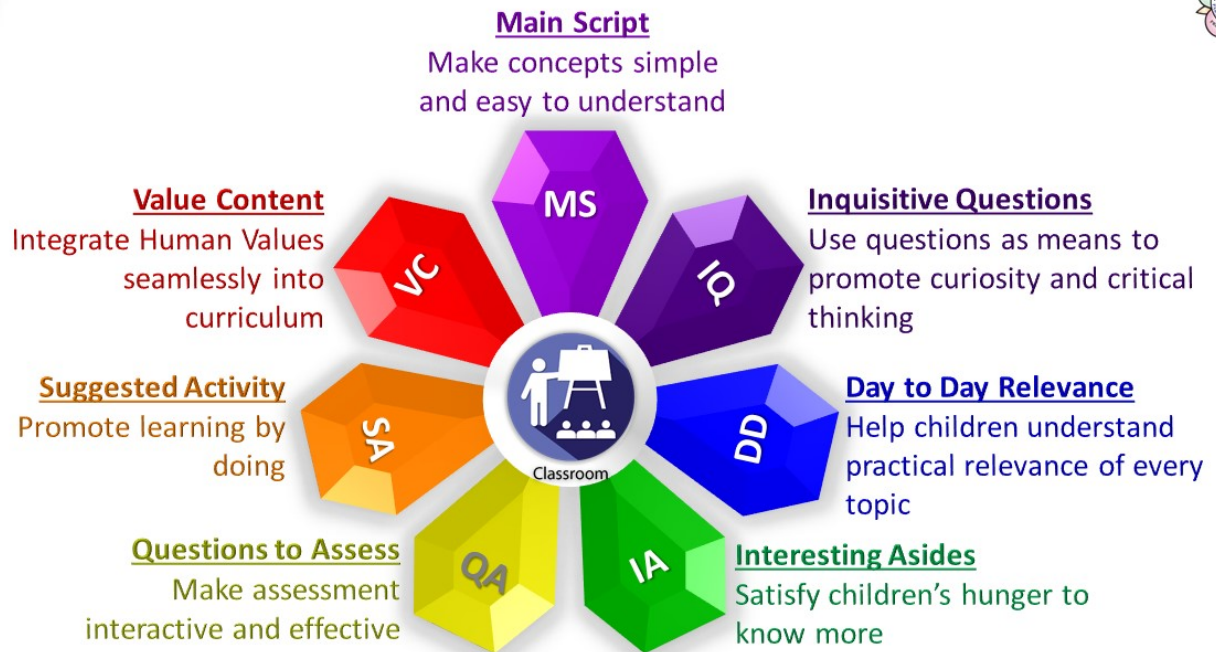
Main Script
Make concepts simple and easy to understand

MS

Value Content
Integrate Human Values seamlessly into curriculum

VC

Inquisitive Questions
Use questions as means to promote curiosity and critical thinking

IQ

Suggested Activity
Promote learning by doing

SA

Classroom

DD

Day to Day Relevance
Help children understand practical relevance of every topic

Questions to Assess
Make assessment interactive and effective

QA

IA

Interesting Asides
Satisfy children's hunger to know more